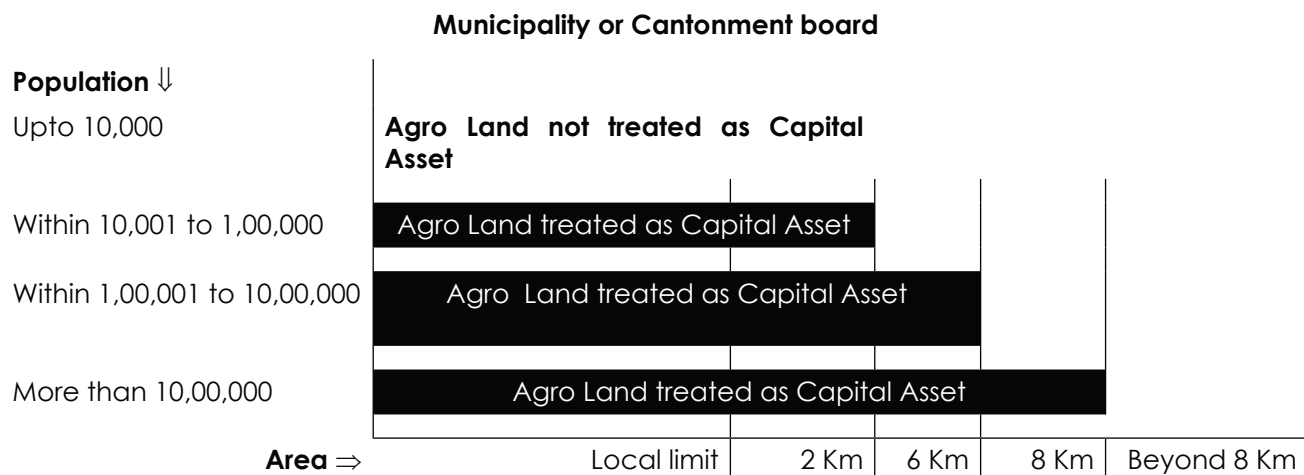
**Municipality or Cantonment board**

**Population** $\Downarrow$

Upto 10,000 — **Agro Land not treated as Capital Asset**

Within 10,001 to 1,00,000 — Agro Land treated as Capital Asset

Within 1,00,001 to 10,00,000 — Agro Land treated as Capital Asset

More than 10,00,000 — Agro Land treated as Capital Asset

**Area** $\Rightarrow$ Local limit | 2 Km | 6 Km | 8 Km | Beyond 8 Km